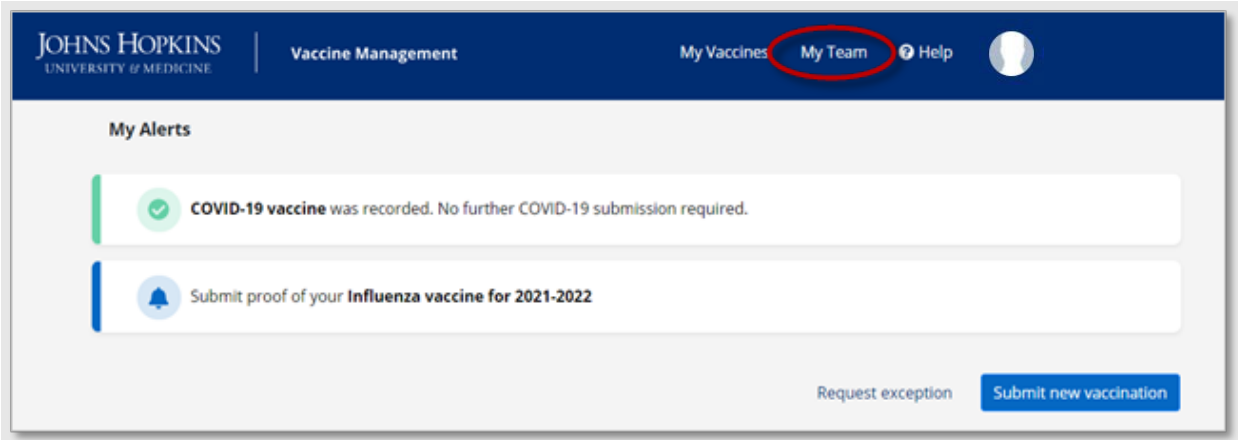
JOHNS HOPKINS
UNIVERSITY & MEDICINE

Vaccine Management

My Vaccines My Team Help

My Alerts

COVID-19 vaccine was recorded. No further COVID-19 submission required.

Submit proof of your Influenza vaccine for 2021-2022

Request exception

Submit new vaccination